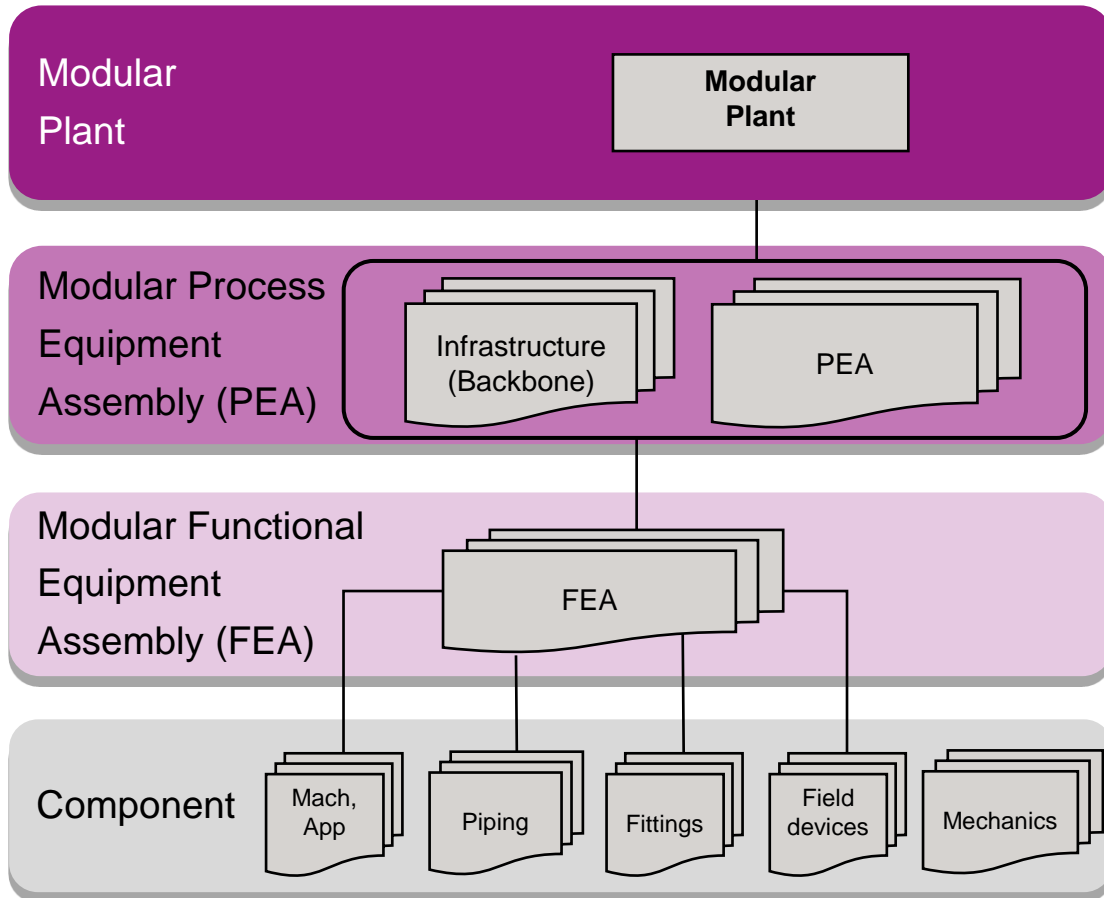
Modular Plant

Modular Plant

Modular Process Equipment Assembly (PEA)

Infrastructure (Backbone)

PEA

Modular Functional Equipment Assembly (FEA)

FEA

Component

Mach, App

Piping

Fittings

Field devices

Mechanics